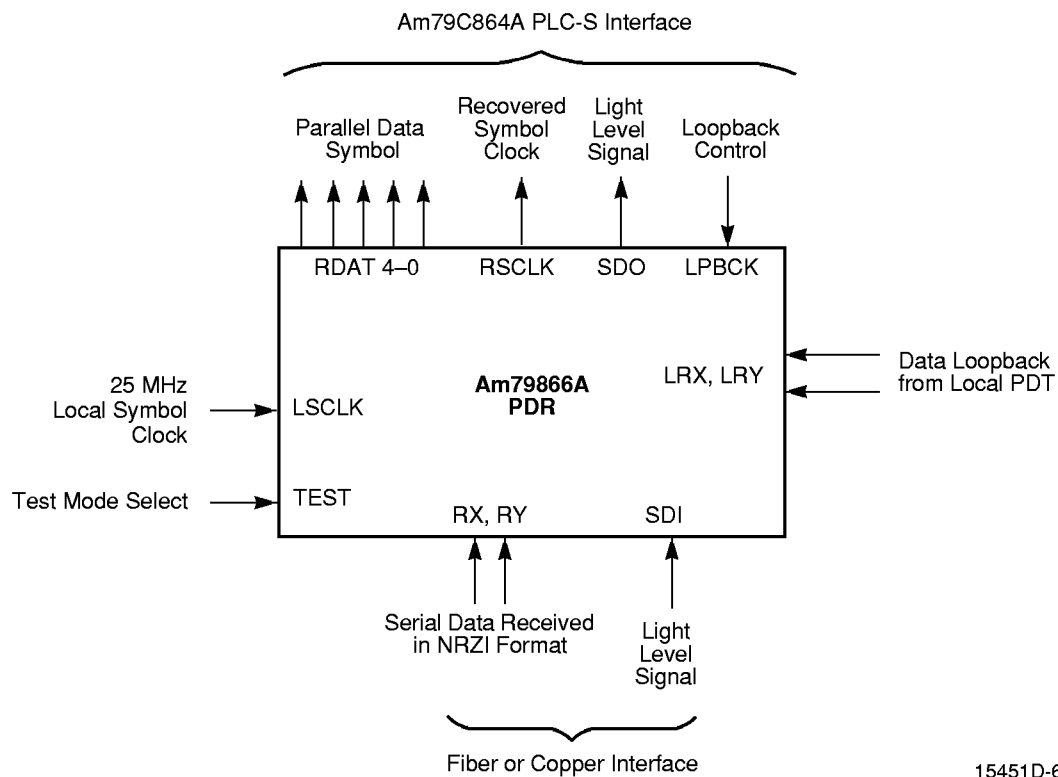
Am79C864A PLC-S Interface

Parallel Data Symbol

Recovered Symbol Clock

Light Level Signal

Loopback Control

RDAT 4–0

RSCLK

SDO

LPBCK

Data Loopback from Local PDT

LRX, LRY

25 MHz Local Symbol Clock

LSCLK

Am79866A PDR

Test Mode Select

TEST

RX, RY

SDI

Serial Data Received in NRZI Format

Light Level Signal

Fiber or Copper Interface

15451D-6